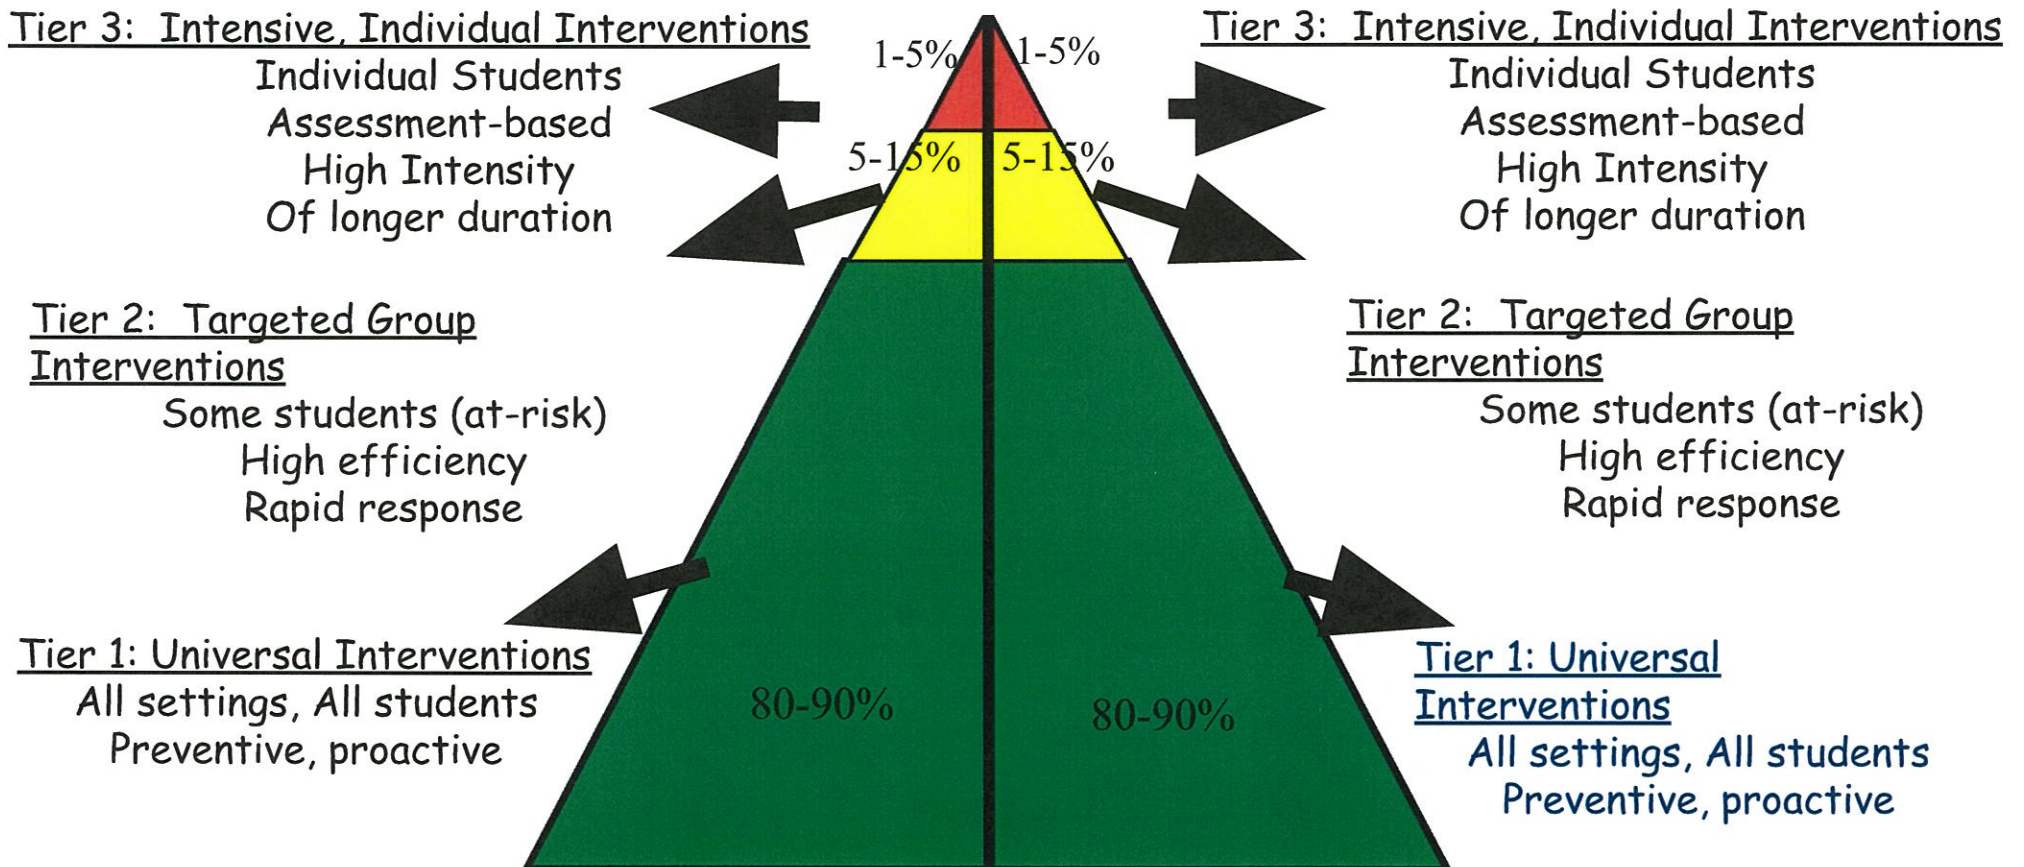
Tier 3: Intensive, Individual Interventions
Individual Students
Assessment-based
High Intensity
Of longer duration

1-5%

1-5%

Tier 3: Intensive, Individual Interventions
Individual Students
Assessment-based
High Intensity
Of longer duration

5-15%

5-15%

Tier 2: Targeted Group Interventions
Some students (at-risk)
High efficiency
Rapid response

Tier 2: Targeted Group Interventions
Some students (at-risk)
High efficiency
Rapid response

Tier 1: Universal Interventions
All settings, All students
Preventive, proactive

80-90%

80-90%

Tier 1: Universal Interventions
All settings, All students
Preventive, proactive